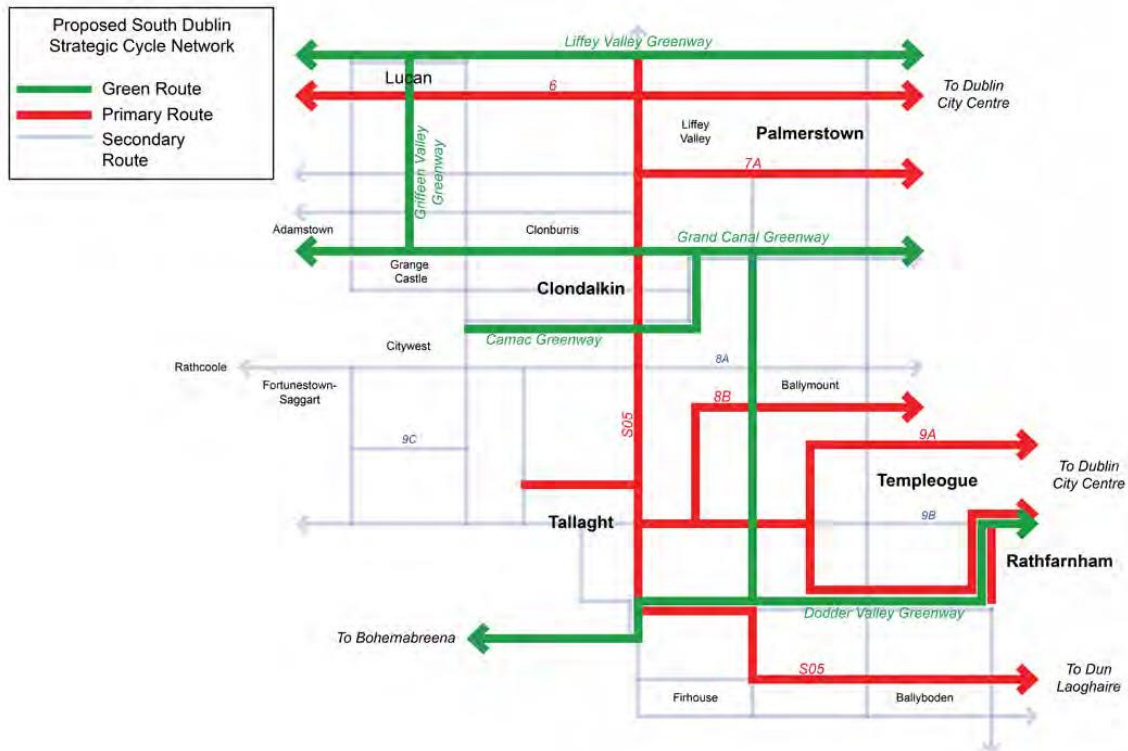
Proposed South Dublin Strategic Cycle Network

Green Route
Primary Route
Secondary Route

Liffey Valley Greenway
Lucan
6
To Dublin City Centre
Liffey Valley
Palmerstown
Griffeen Valley Greenway
7A
Adamstown
Clonburris
Grand Canal Greenway
Grange Castle
Clondalkin
Camac Greenway
Citywest
Rathcoole
8A
Fortunestown-Saggart
Ballymount
8B
S05
9C
9A
To Dublin City Centre
Templeogue
Tallaght
9B
Rathfarnham
Dodder Valley Greenway
To Bohemabreena
S05
To Dun Laoghaire
Firhouse
Ballyboden